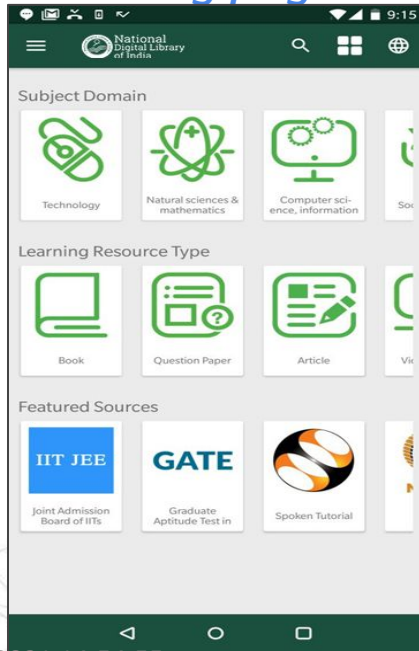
9:15

National Digital Library of India

Subject Domain

Technology

Natural sciences & mathematics

Computer science, information

So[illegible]

Learning Resource Type

Book

Question Paper

Article

Vi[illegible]

Featured Sources

IIT JEE

Joint Admission Board of IITs

GATE

Graduate Aptitude Test in

Spoken Tutorial